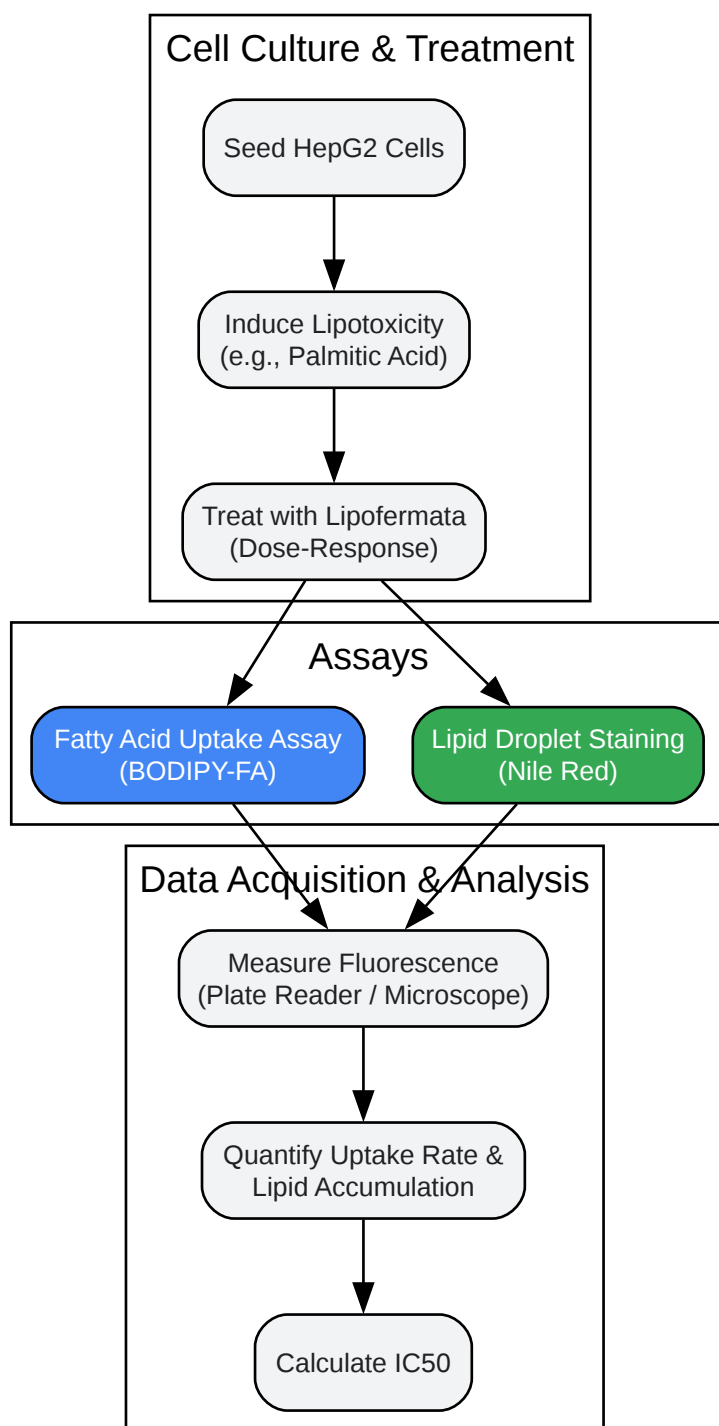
Cell Culture & Treatment

Seed HepG2 Cells

Induce Lipotoxicity (e.g., Palmitic Acid)

Treat with Lipofermata (Dose-Response)

Assays

Fatty Acid Uptake Assay (BODIPY-FA)

Lipid Droplet Staining (Nile Red)

Data Acquisition & Analysis

Measure Fluorescence (Plate Reader / Microscope)

Quantify Uptake Rate & Lipid Accumulation

Calculate IC50